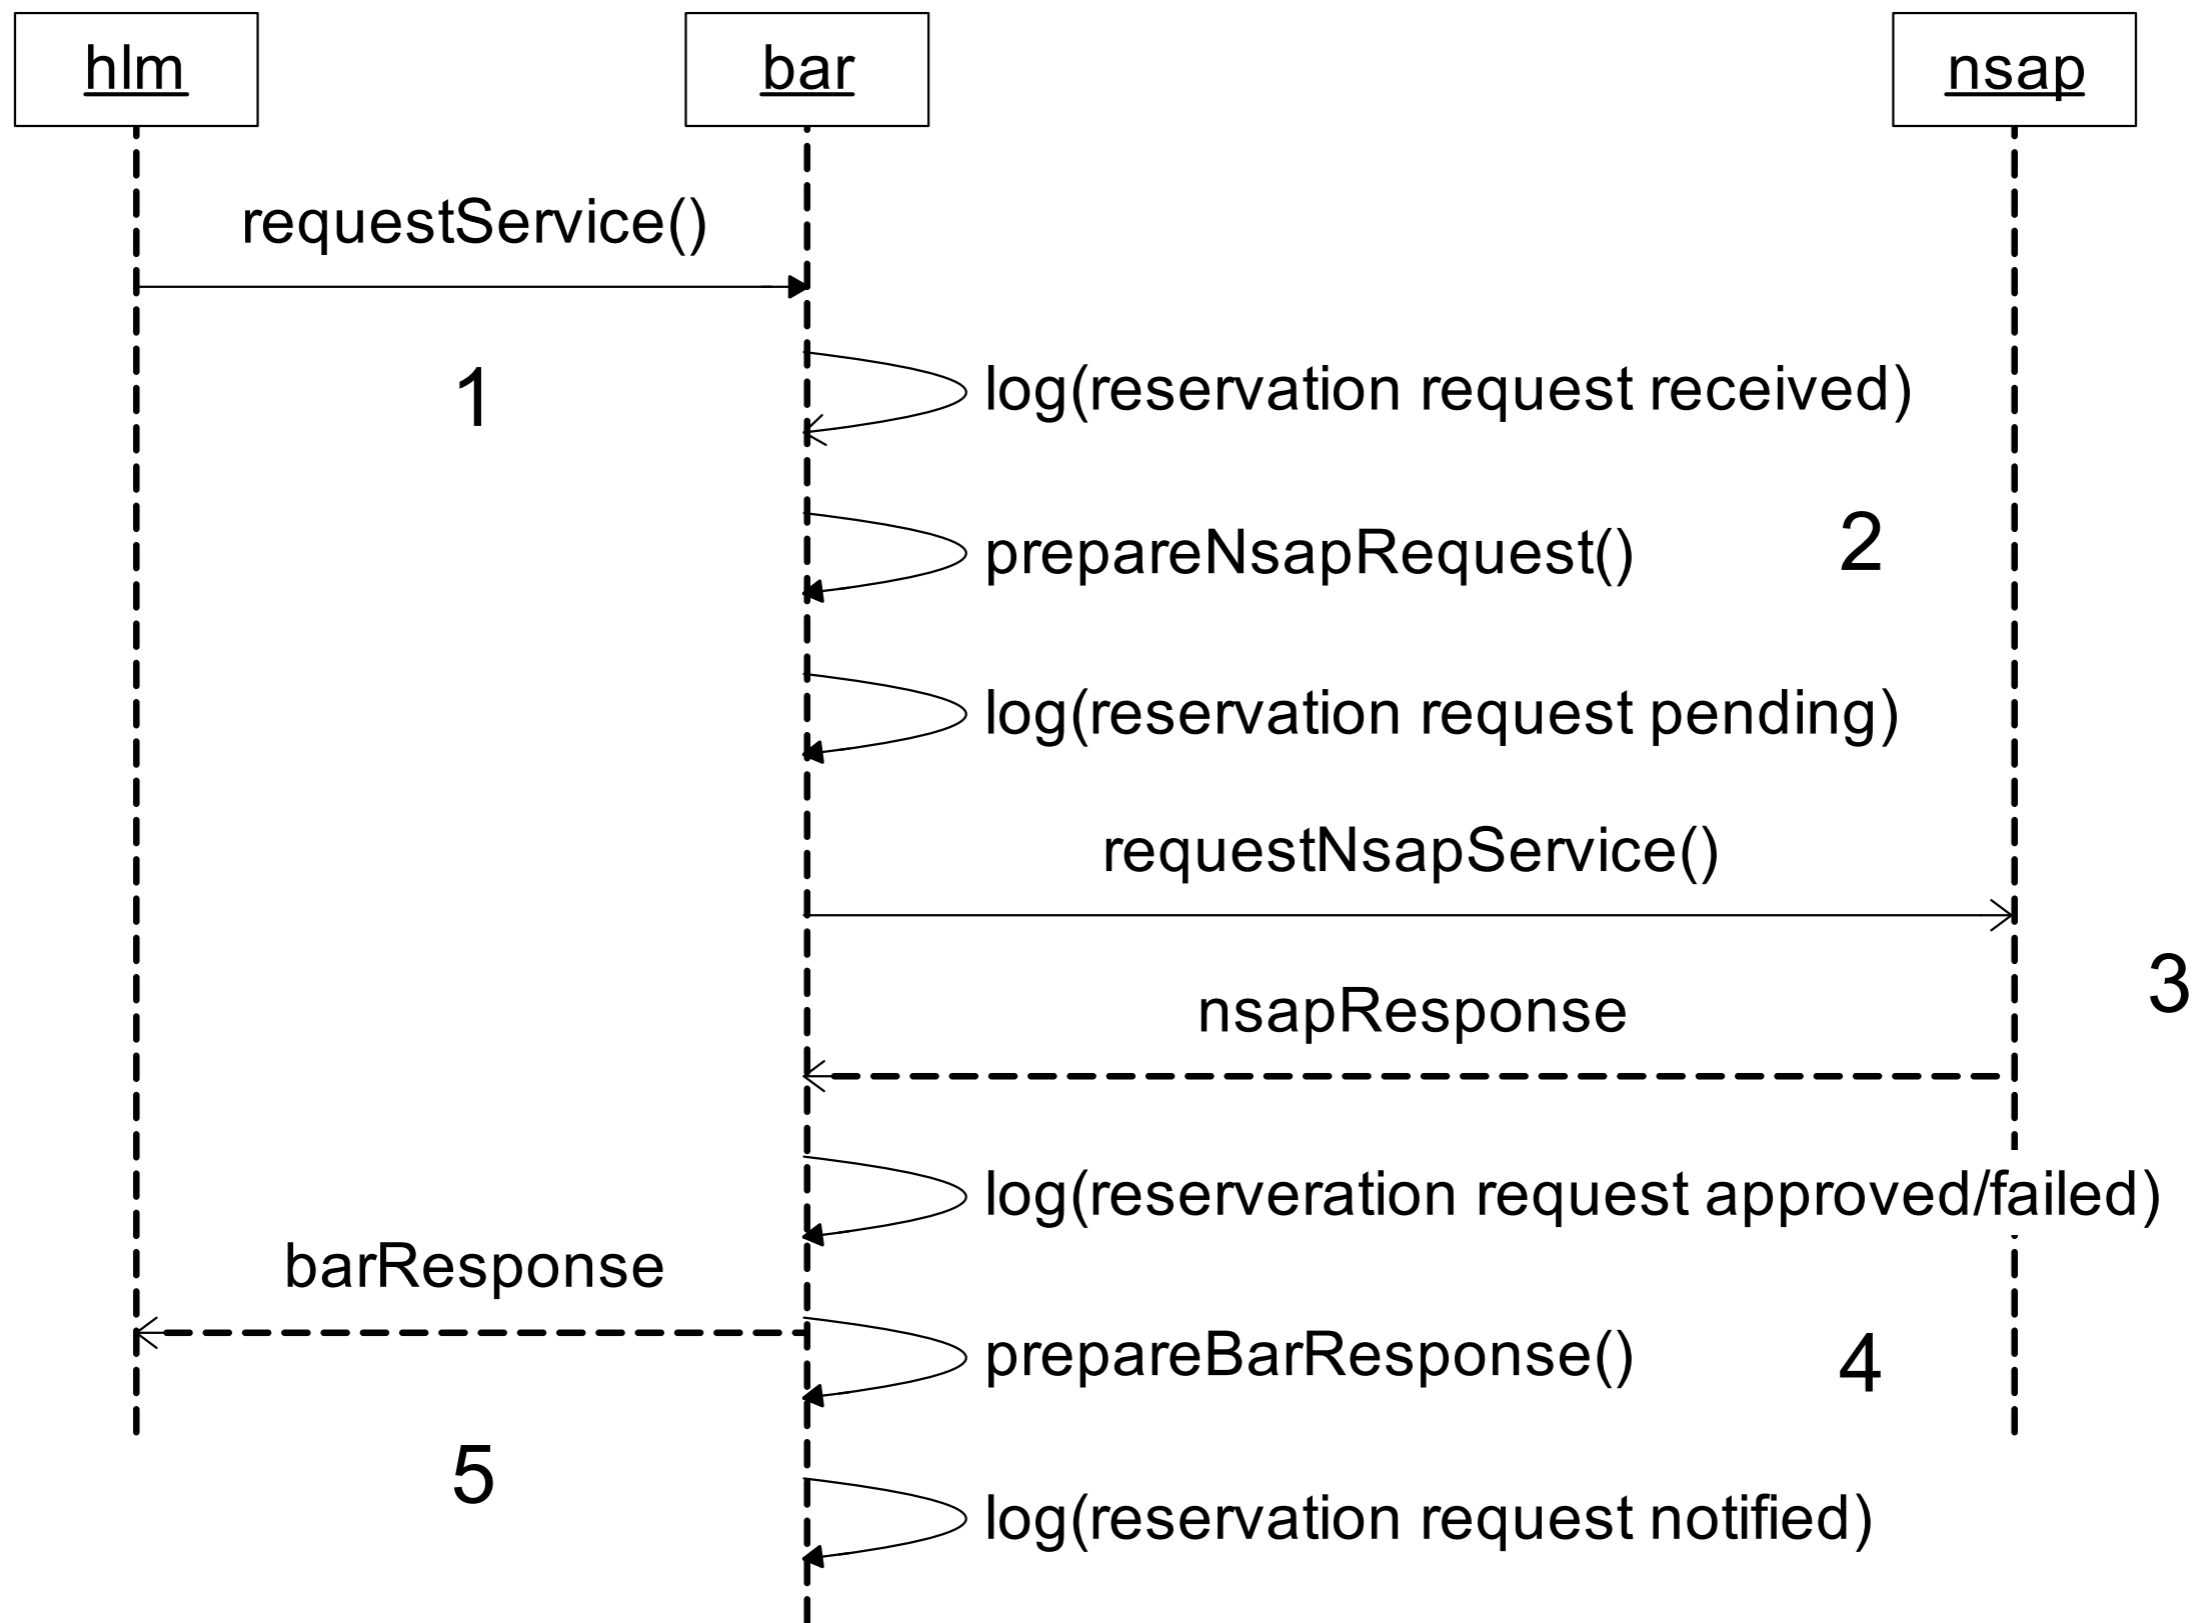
hlm
bar
nsap

requestService()

1

log(reservation request received)

prepareNsapRequest()

2

log(reservation request pending)

requestNsapService()

3

nsapResponse

log(reserveration request approved/failed)

barResponse

prepareBarResponse()

4

5

log(reservation request notified)